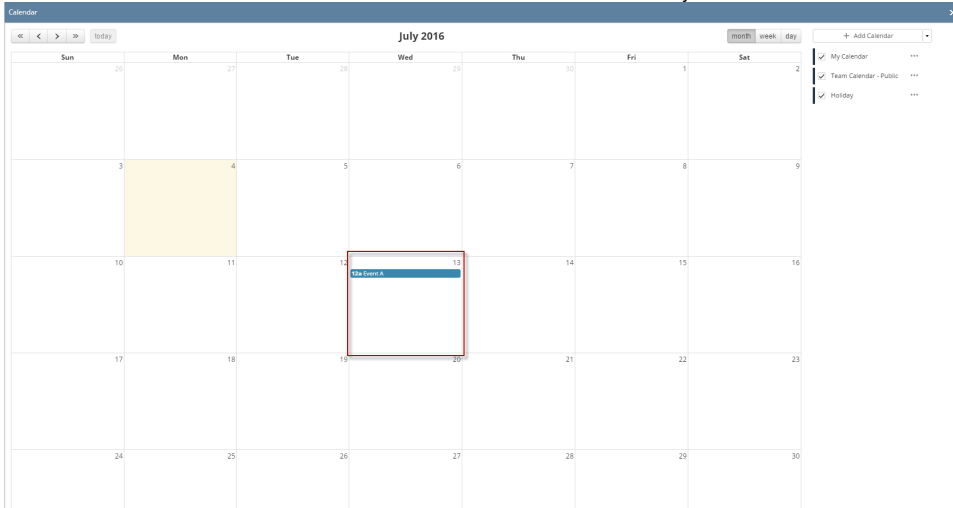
Calendar

« < > » today

July 2016

month week day

| Sun | Mon | Tue | Wed | Thu | Fri | Sat |
|---|---|---|---|---|---|---|
| 26 | 27 | 28 | 29 | 30 | 1 | 2 |
| 3 | 4 | 5 | 6 | 7 | 8 | 9 |
| 10 | 11 | 12 | 13 12a Event A | 14 | 15 | 16 |
| 17 | 18 | 19 | 20 | 21 | 22 | 23 |
| 24 | 25 | 26 | 27 | 28 | 29 | 30 |

+ Add Calendar

My Calendar ···

Team Calendar - Public ···

Holiday ···